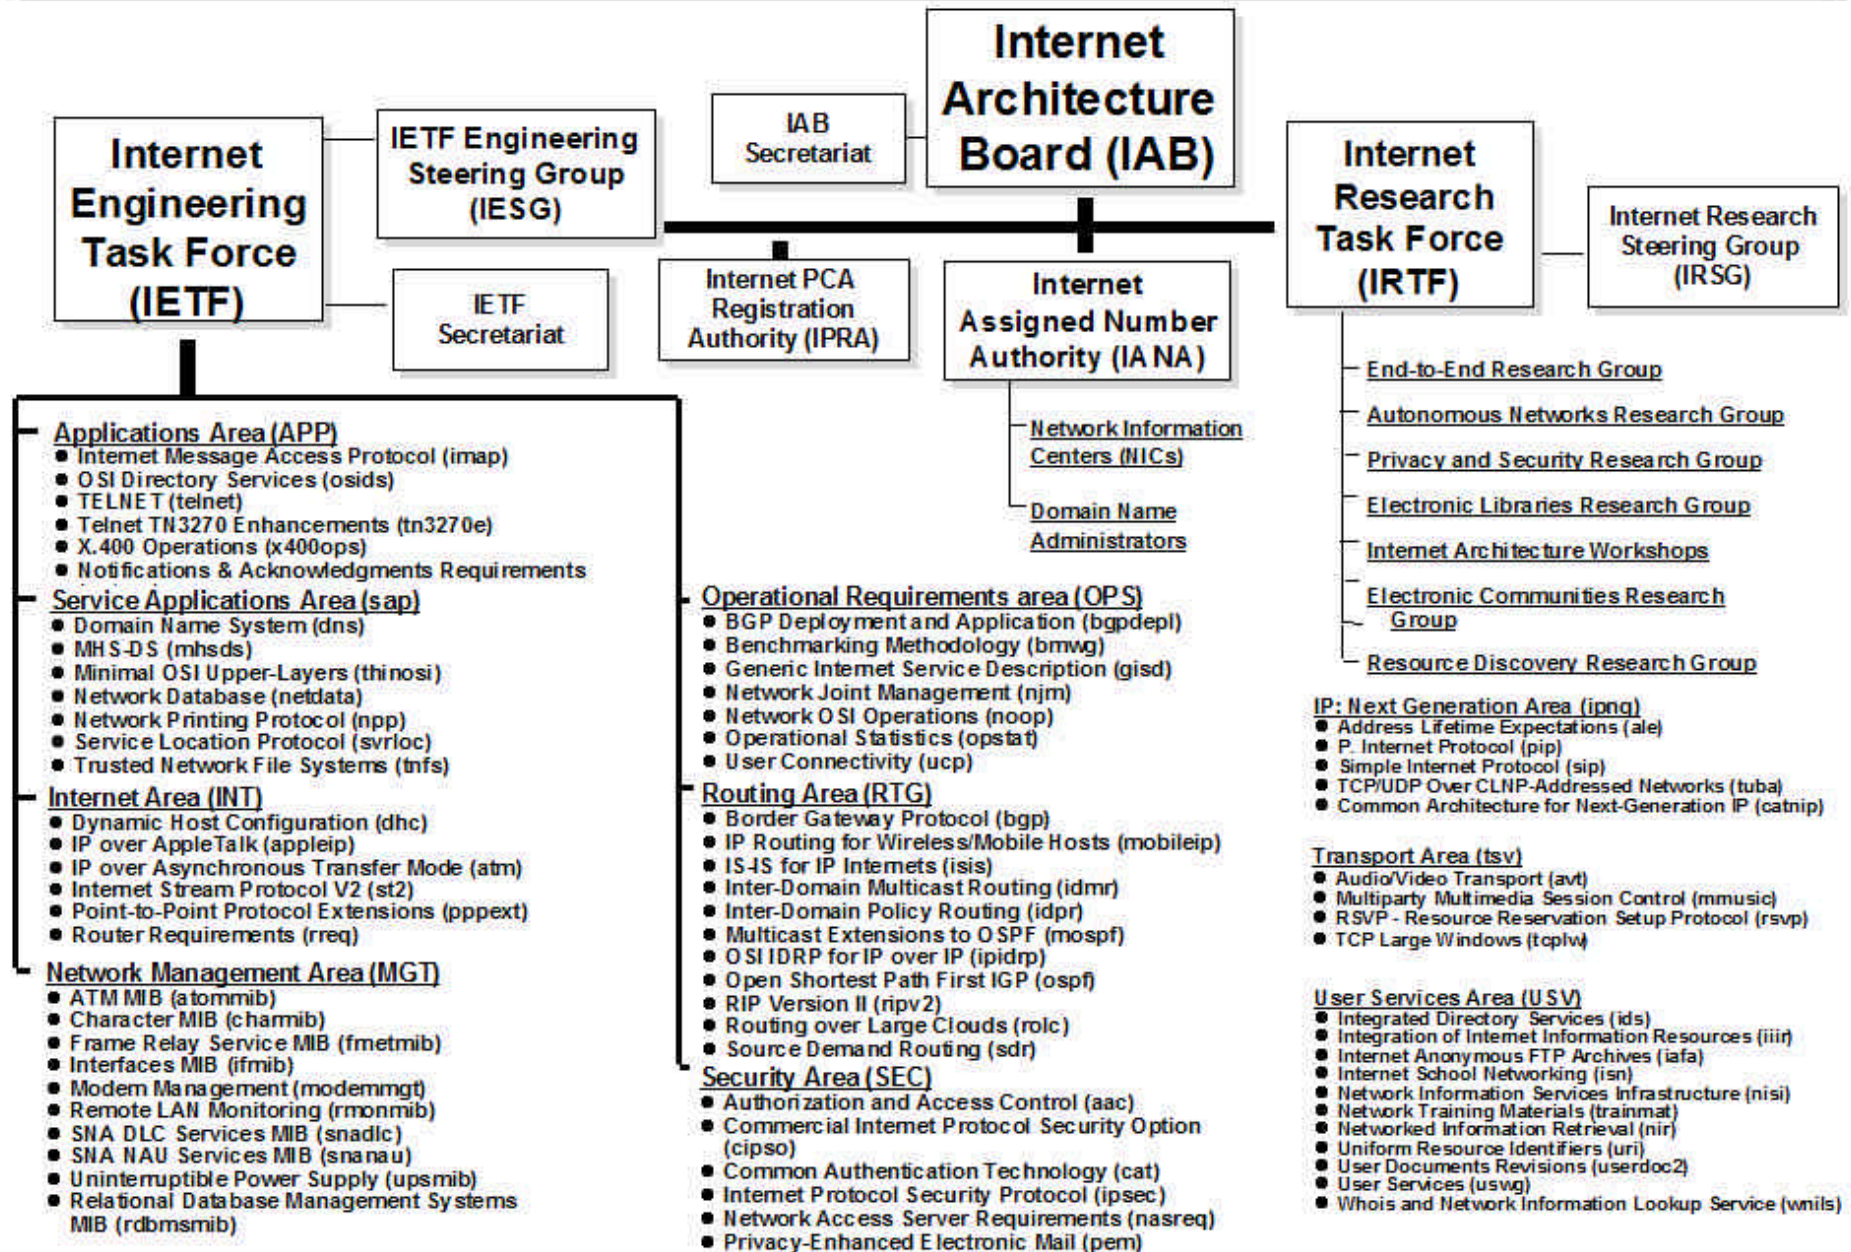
Internet Engineering Task Force (IETF)

IETF Engineering Steering Group (IESG)

IETF Secretariat

IAB Secretariat

Internet Architecture Board (IAB)

Internet PCA Registration Authority (IPRA)

Internet Assigned Number Authority (IANA)

Internet Research Task Force (IRTF)

Internet Research Steering Group (IRSG)

Network Information Centers (NICs)

Domain Name Administrators

End-to-End Research Group
Autonomous Networks Research Group
Privacy and Security Research Group
Electronic Libraries Research Group
Internet Architecture Workshops
Electronic Communities Research Group
Resource Discovery Research Group

Applications Area (APP)
• Internet Message Access Protocol (imap)
• OSI Directory Services (osids)
• TELNET (telnet)
• Telnet TN3270 Enhancements (tn3270e)
• X.400 Operations (x400ops)
• Notifications & Acknowledgments Requirements

Service Applications Area (sap)
• Domain Name System (dns)
• MHS-DS (mhsds)
• Minimal OSI Upper-Layers (thinosi)
• Network Database (netdata)
• Network Printing Protocol (npp)
• Service Location Protocol (svrloc)
• Trusted Network File Systems (tnfs)

Internet Area (INT)
• Dynamic Host Configuration (dhc)
• IP over AppleTalk (appleip)
• IP over Asynchronous Transfer Mode (atm)
• Internet Stream Protocol V2 (st2)
• Point-to-Point Protocol Extensions (pppext)
• Router Requirements (rreq)

Network Management Area (MGT)
• ATM MIB (atommib)
• Character MIB (charmib)
• Frame Relay Service MIB (frnetmib)
• Interfaces MIB (ifmib)
• Modem Management (modemmgt)
• Remote LAN Monitoring (rmonmib)
• SNA DLC Services MIB (snadlc)
• SNA NAU Services MIB (snanau)
• Uninterruptible Power Supply (upsmib)
• Relational Database Management Systems MIB (rdbmsmib)

Operational Requirements area (OPS)
• BGP Deployment and Application (bgpdepl)
• Benchmarking Methodology (bmwg)
• Generic Internet Service Description (gisd)
• Network Joint Management (njm)
• Network OSI Operations (noop)
• Operational Statistics (opstat)
• User Connectivity (ucp)

Routing Area (RTG)
• Border Gateway Protocol (bgp)
• IP Routing for Wireless/Mobile Hosts (mobileip)
• IS-IS for IP Internets (isis)
• Inter-Domain Multicast Routing (idmr)
• Inter-Domain Policy Routing (idpr)
• Multicast Extensions to OSPF (mospf)
• OSI IDRP for IP over IP (ipidrp)
• Open Shortest Path First IGP (ospf)
• RIP Version II (ripv2)
• Routing over Large Clouds (rolc)
• Source Demand Routing (sdr)

Security Area (SEC)
• Authorization and Access Control (aac)
• Commercial Internet Protocol Security Option (cipso)
• Common Authentication Technology (cat)
• Internet Protocol Security Protocol (ipsec)
• Network Access Server Requirements (nasreq)
• Privacy-Enhanced Electronic Mail (pem)

IP: Next Generation Area (ipng)
• Address Lifetime Expectations (ale)
• P. Internet Protocol (pip)
• Simple Internet Protocol (sip)
• TCP/UDP Over CLNP-Addressed Networks (tuba)
• Common Architecture for Next-Generation IP (catnip)

Transport Area (tsv)
• Audio/Video Transport (avt)
• Multiparty Multimedia Session Control (mmusic)
• RSVP - Resource Reservation Setup Protocol (rsvp)
• TCP Large Windows (tcplw)

User Services Area (USV)
• Integrated Directory Services (ids)
• Integration of Internet Information Resources (iiir)
• Internet Anonymous FTP Archives (iafa)
• Internet School Networking (isn)
• Network Information Services Infrastructure (nisi)
• Network Training Materials (trainmat)
• Networked Information Retrieval (nir)
• Uniform Resource Identifiers (uri)
• User Documents Revisions (userdoc2)
• User Services (uswg)
• Whois and Network Information Lookup Service (wnils)